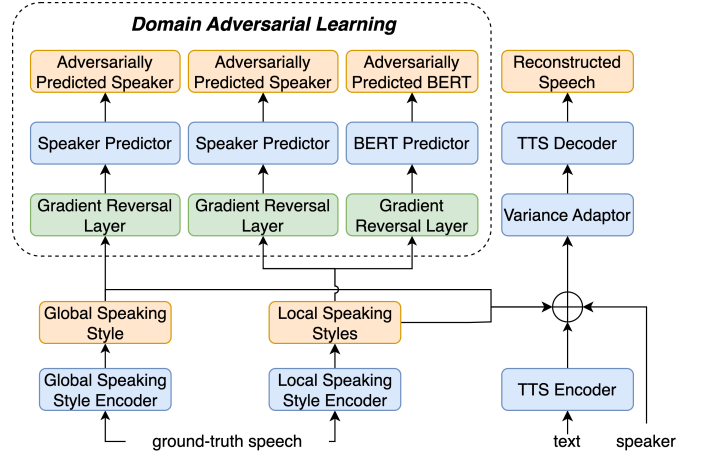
Domain Adversarial Learning

Adversarially Predicted Speaker

Adversarially Predicted Speaker

Adversarially Predicted BERT

Reconstructed Speech

Speaker Predictor

Speaker Predictor

BERT Predictor

TTS Decoder

Gradient Reversal Layer

Gradient Reversal Layer

Gradient Reversal Layer

Variance Adaptor

Global Speaking Style

Local Speaking Styles

Global Speaking Style Encoder

Local Speaking Style Encoder

TTS Encoder

ground-truth speech

text

speaker